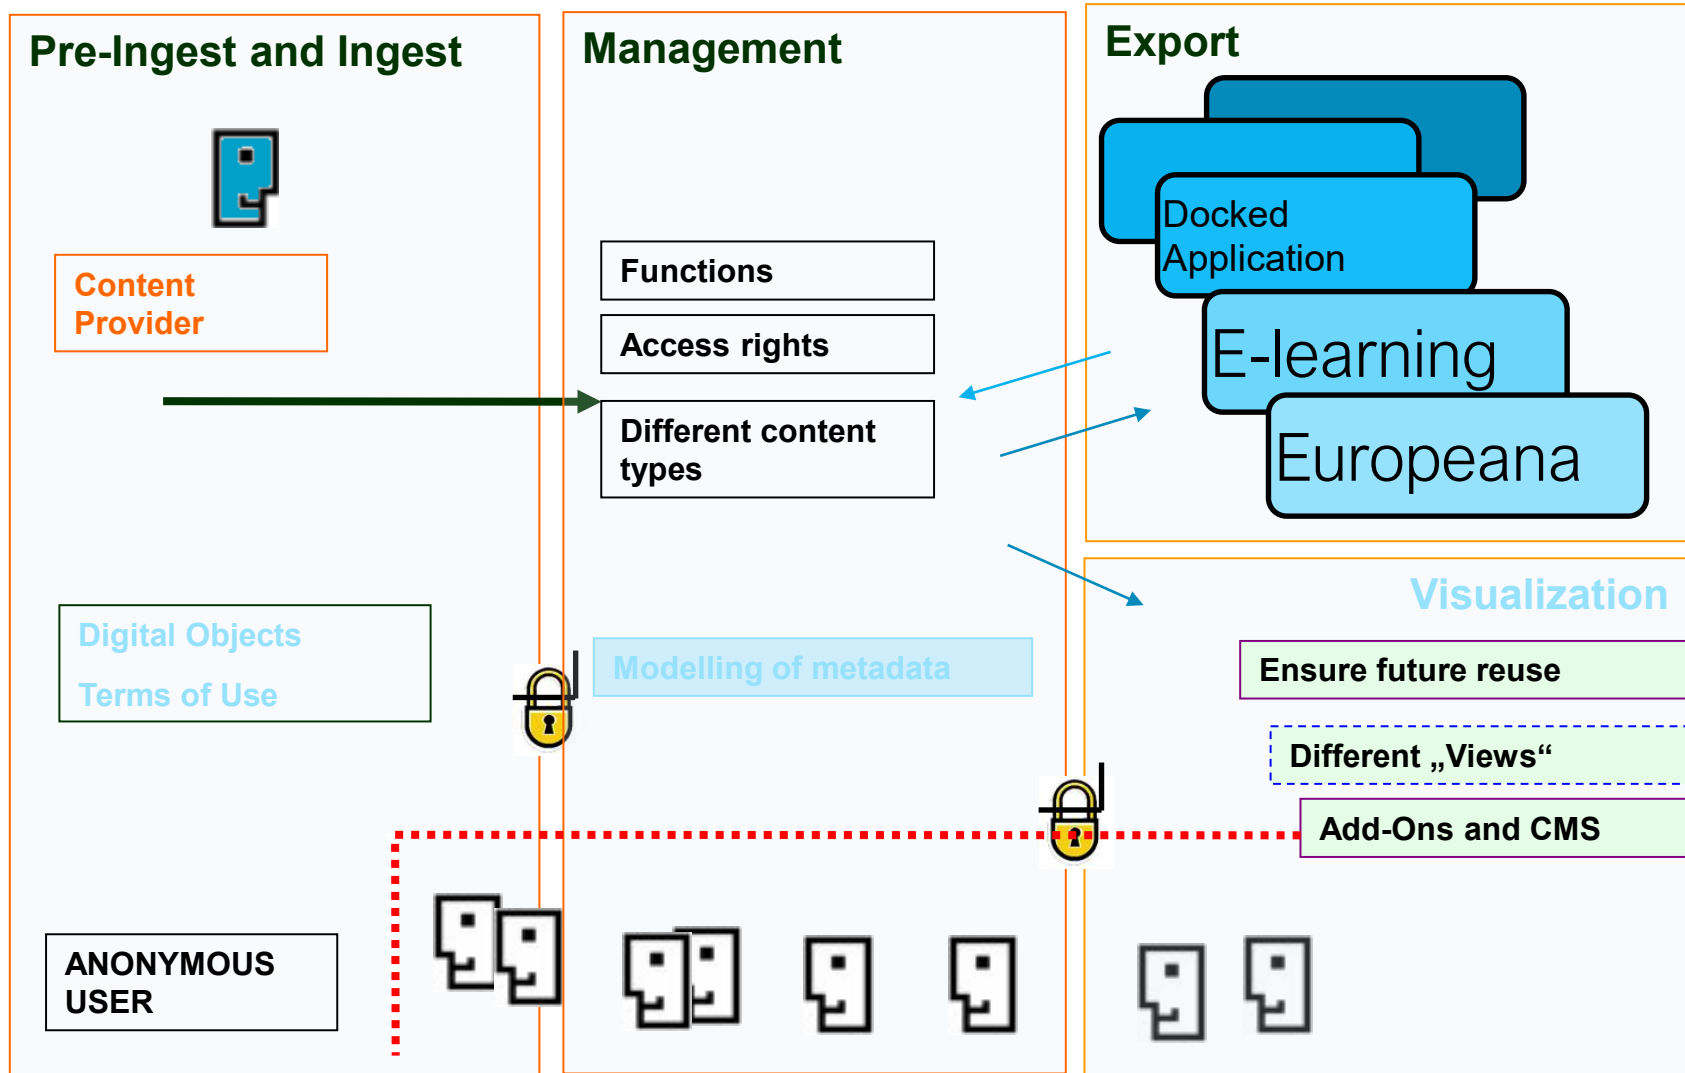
Pre-Ingest and Ingest

Content Provider

Digital Objects

Terms of Use

ANONYMOUS USER

Management

Functions

Access rights

Different content types

Modelling of metadata

Export

Docked Application

E-learning

Europeana

Visualization

Ensure future reuse

Different „Views“

Add-Ons and CMS